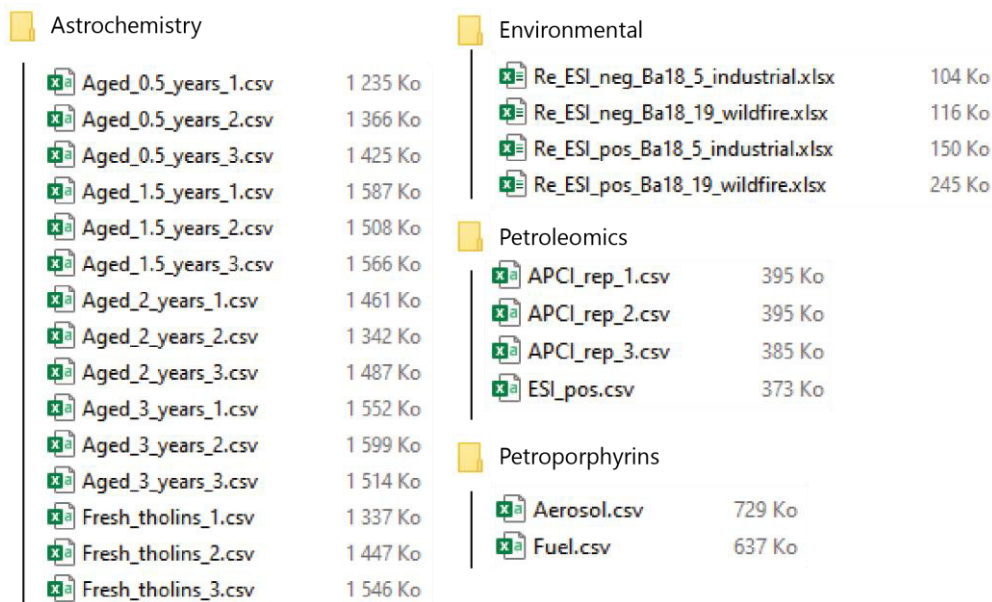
Astrochemistry

Aged_0.5_years_1.csv 1 235 Ko
Aged_0.5_years_2.csv 1 366 Ko
Aged_0.5_years_3.csv 1 425 Ko
Aged_1.5_years_1.csv 1 587 Ko
Aged_1.5_years_2.csv 1 508 Ko
Aged_1.5_years_3.csv 1 566 Ko
Aged_2_years_1.csv 1 461 Ko
Aged_2_years_2.csv 1 342 Ko
Aged_2_years_3.csv 1 487 Ko
Aged_3_years_1.csv 1 552 Ko
Aged_3_years_2.csv 1 599 Ko
Aged_3_years_3.csv 1 514 Ko
Fresh_tholins_1.csv 1 337 Ko
Fresh_tholins_2.csv 1 447 Ko
Fresh_tholins_3.csv 1 546 Ko

Environmental

Re_ESI_neg_Ba18_5_industrial.xlsx 104 Ko
Re_ESI_neg_Ba18_19_wildfire.xlsx 116 Ko
Re_ESI_pos_Ba18_5_industrial.xlsx 150 Ko
Re_ESI_pos_Ba18_19_wildfire.xlsx 245 Ko

Petroleomics

APCI_rep_1.csv 395 Ko
APCI_rep_2.csv 395 Ko
APCI_rep_3.csv 385 Ko
ESI_pos.csv 373 Ko

Petroporphyrins

Aerosol.csv 729 Ko
Fuel.csv 637 Ko